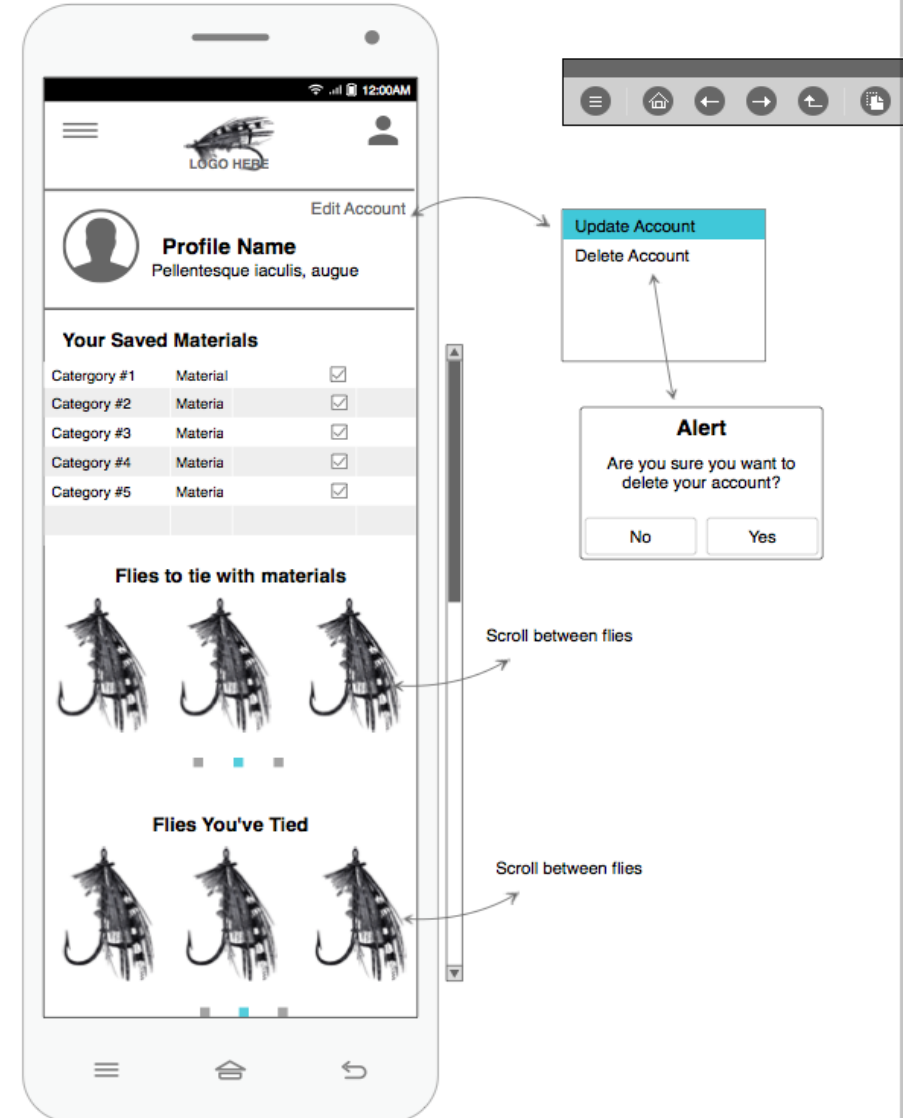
12:00AM

LOGO HERE

Edit Account

Profile Name
Pellentesque iaculis, augue

Your Saved Materials

| | | |
|---|---|---|
| Catergory #1 | Material | ☑ |
| Category #2 | Materia | ☑ |
| Category #3 | Materia | ☑ |
| Category #4 | Materia | ☑ |
| Category #5 | Materia | ☑ |

Flies to tie with materials

Flies You've Tied

Update Account
Delete Account

Alert
Are you sure you want to delete your account?
No
Yes

Scroll between flies

Scroll between flies